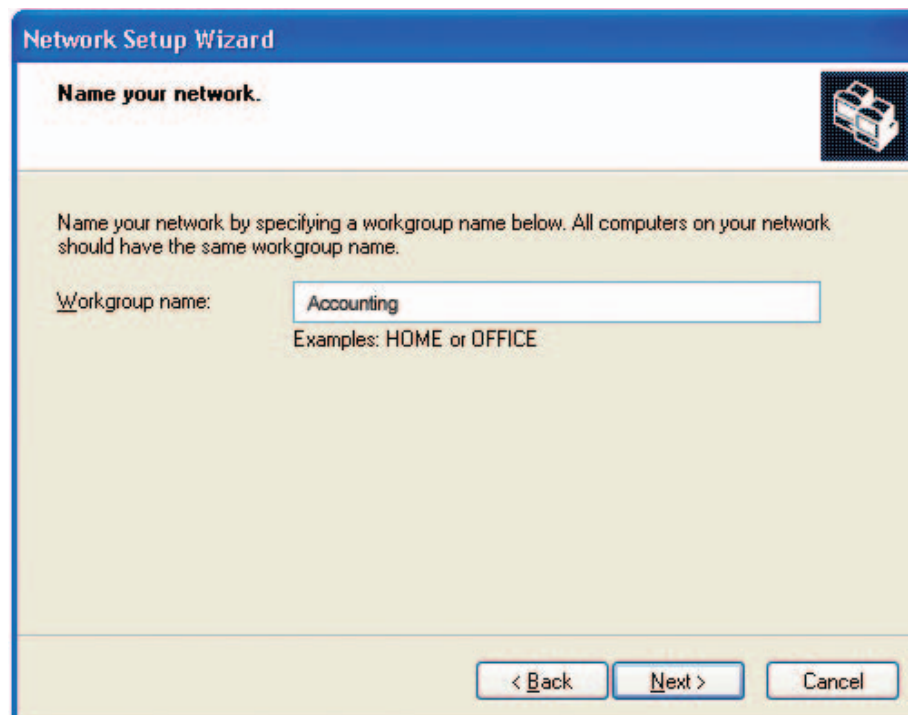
Network Setup Wizard

Name your network.

Name your network by specifying a workgroup name below. All computers on your network should have the same workgroup name.

Workgroup name: Accounting

Examples: HOME or OFFICE

< Back Next > Cancel